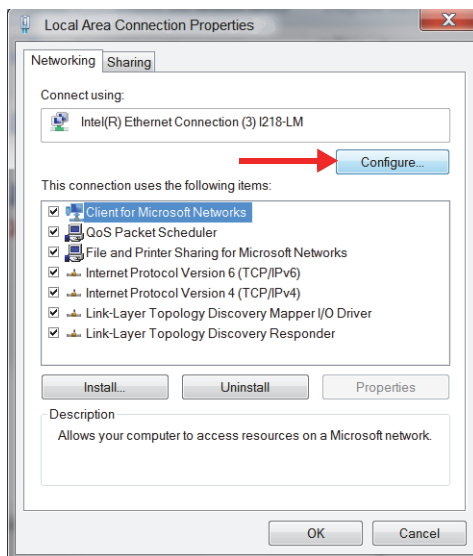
Local Area Connection Properties

Networking | Sharing

Connect using:

Intel(R) Ethernet Connection (3) I218-LM

Configure...

This connection uses the following items:

Client for Microsoft Networks
QoS Packet Scheduler
File and Printer Sharing for Microsoft Networks
Internet Protocol Version 6 (TCP/IPv6)
Internet Protocol Version 4 (TCP/IPv4)
Link-Layer Topology Discovery Mapper I/O Driver
Link-Layer Topology Discovery Responder

Install... | Uninstall | Properties

Description

Allows your computer to access resources on a Microsoft network.

OK | Cancel